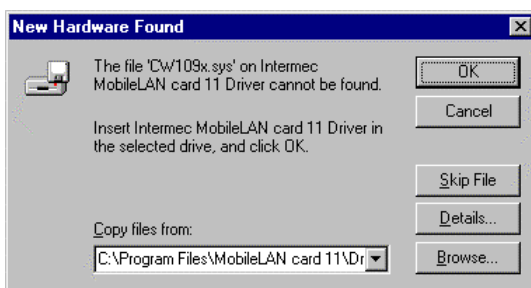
New Hardware Found

The file 'CW109x.sys' on Intermec MobileLAN card 11 Driver cannot be found.

Insert Intermec MobileLAN card 11 Driver in the selected drive, and click OK.

OK

Cancel

Skip File

Details...

Copy files from:

C:\Program Files\MobileLAN card 11\Dr

Browse...